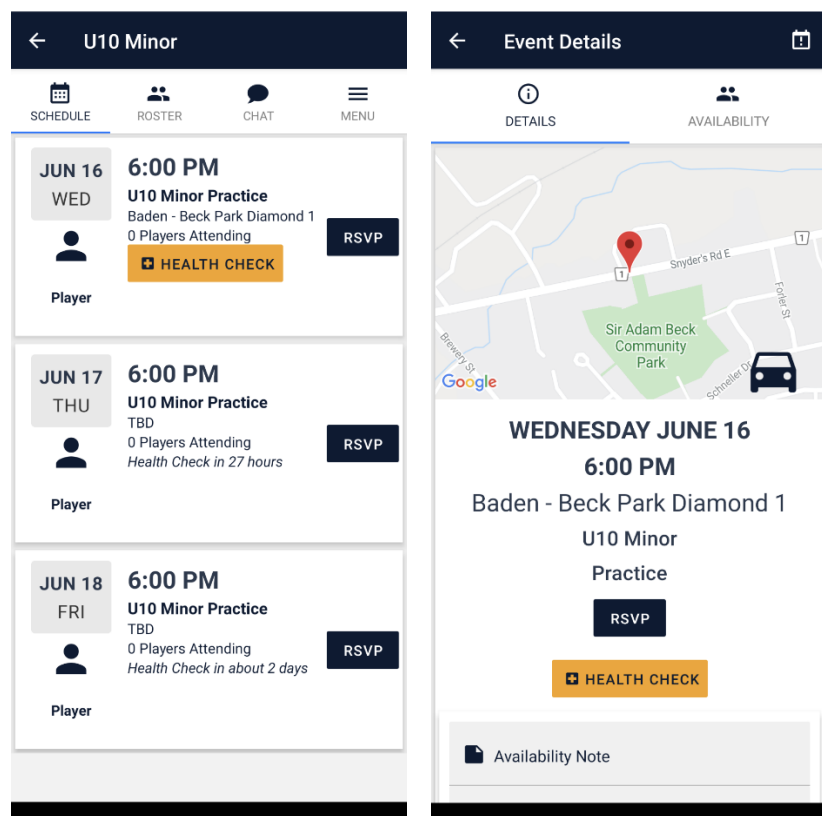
U10 Minor

SCHEDULE ROSTER CHAT MENU

JUN 16
WED
Player

6:00 PM
U10 Minor Practice
Baden - Beck Park Diamond 1
0 Players Attending
HEALTH CHECK

RSVP

JUN 17
THU
Player

6:00 PM
U10 Minor Practice
TBD
0 Players Attending
Health Check in 27 hours

RSVP

JUN 18
FRI
Player

6:00 PM
U10 Minor Practice
TBD
0 Players Attending
Health Check in about 2 days

RSVP

Event Details

DETAILS AVAILABILITY

Snyder's Rd E
1
1
Foster St
Brewery St
Sir Adam Beck Community Park
Schneller Dr
Google

WEDNESDAY JUNE 16
6:00 PM
Baden - Beck Park Diamond 1
U10 Minor
Practice

RSVP

HEALTH CHECK

Availability Note